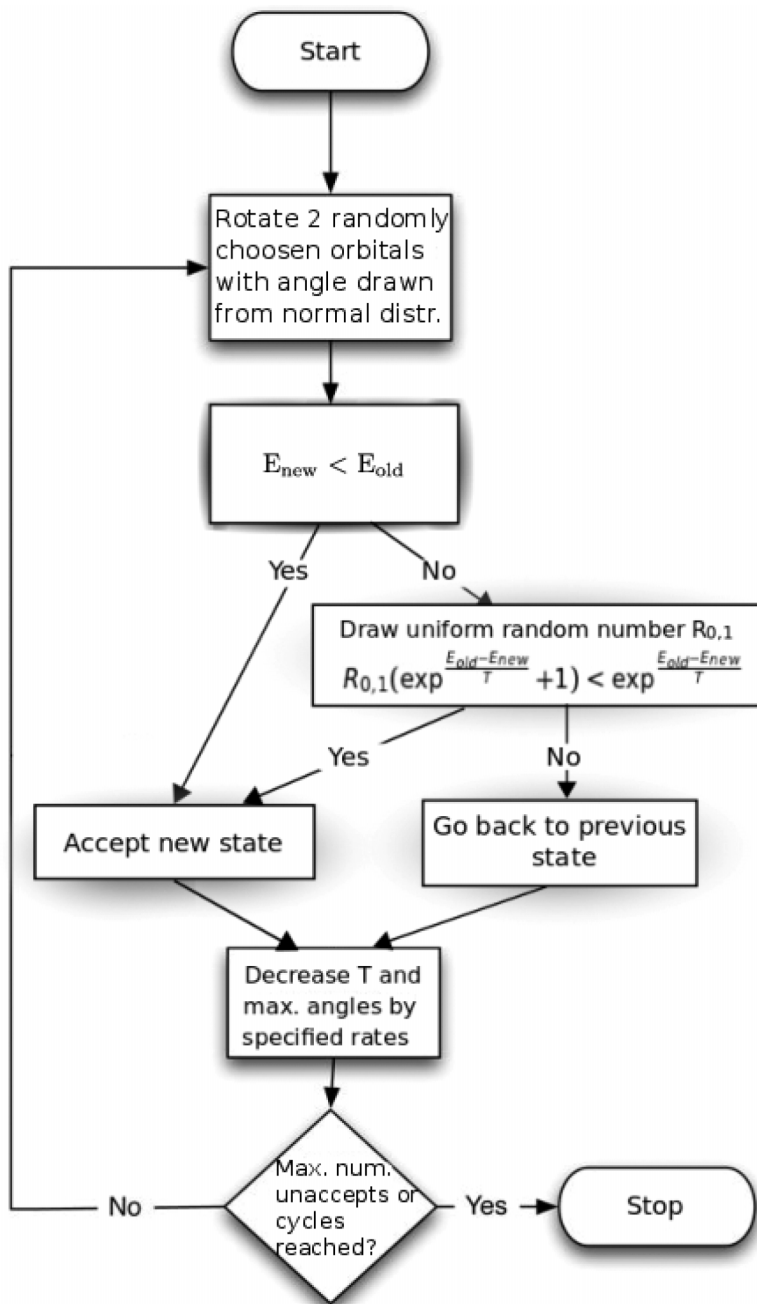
Start

Rotate 2 randomly choosen orbitals with angle drawn from normal distr.

$E_{new} < E_{old}$

Yes

No

Draw uniform random number $R_{0,1}$

$R_{0,1}(\exp^{\frac{E_{old}-E_{new}}{T}}+1) < \exp^{\frac{E_{old}-E_{new}}{T}}$

Yes

No

Accept new state

Go back to previous state

Decrease T and max. angles by specified rates

Max. num. unaccepts or cycles reached?

No

Yes

Stop